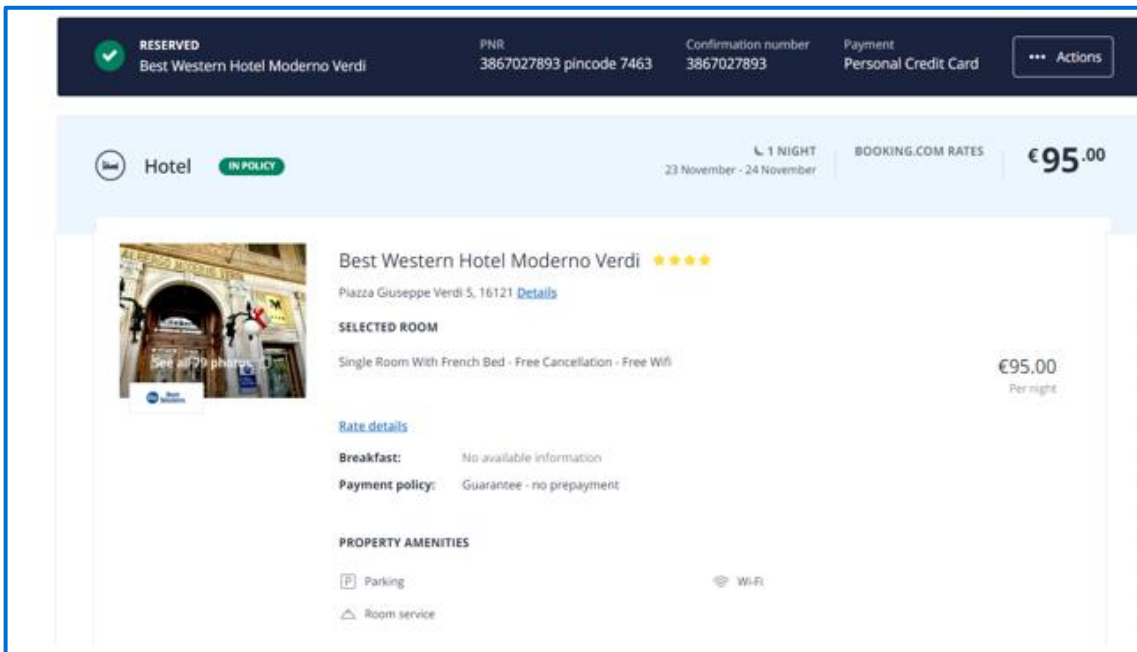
RESERVED
Best Western Hotel Moderno Verdi

PNR
3867027893 pincode 7463

Confirmation number
3867027893

Payment
Personal Credit Card

••• Actions

Hotel IN POLICY

1 NIGHT
23 November - 24 November

BOOKING.COM RATES

€95.00

Best Western Hotel Moderno Verdi ★★★★

Piazza Giuseppe Verdi 5, 16121 Details

SELECTED ROOM

Single Room With French Bed - Free Cancellation - Free Wifi

€95.00
Per night

See all 79 photos

Rate details

Breakfast: No available information

Payment policy: Guarantee - no prepayment

PROPERTY AMENITIES

Parking

Wi-Fi

Room service